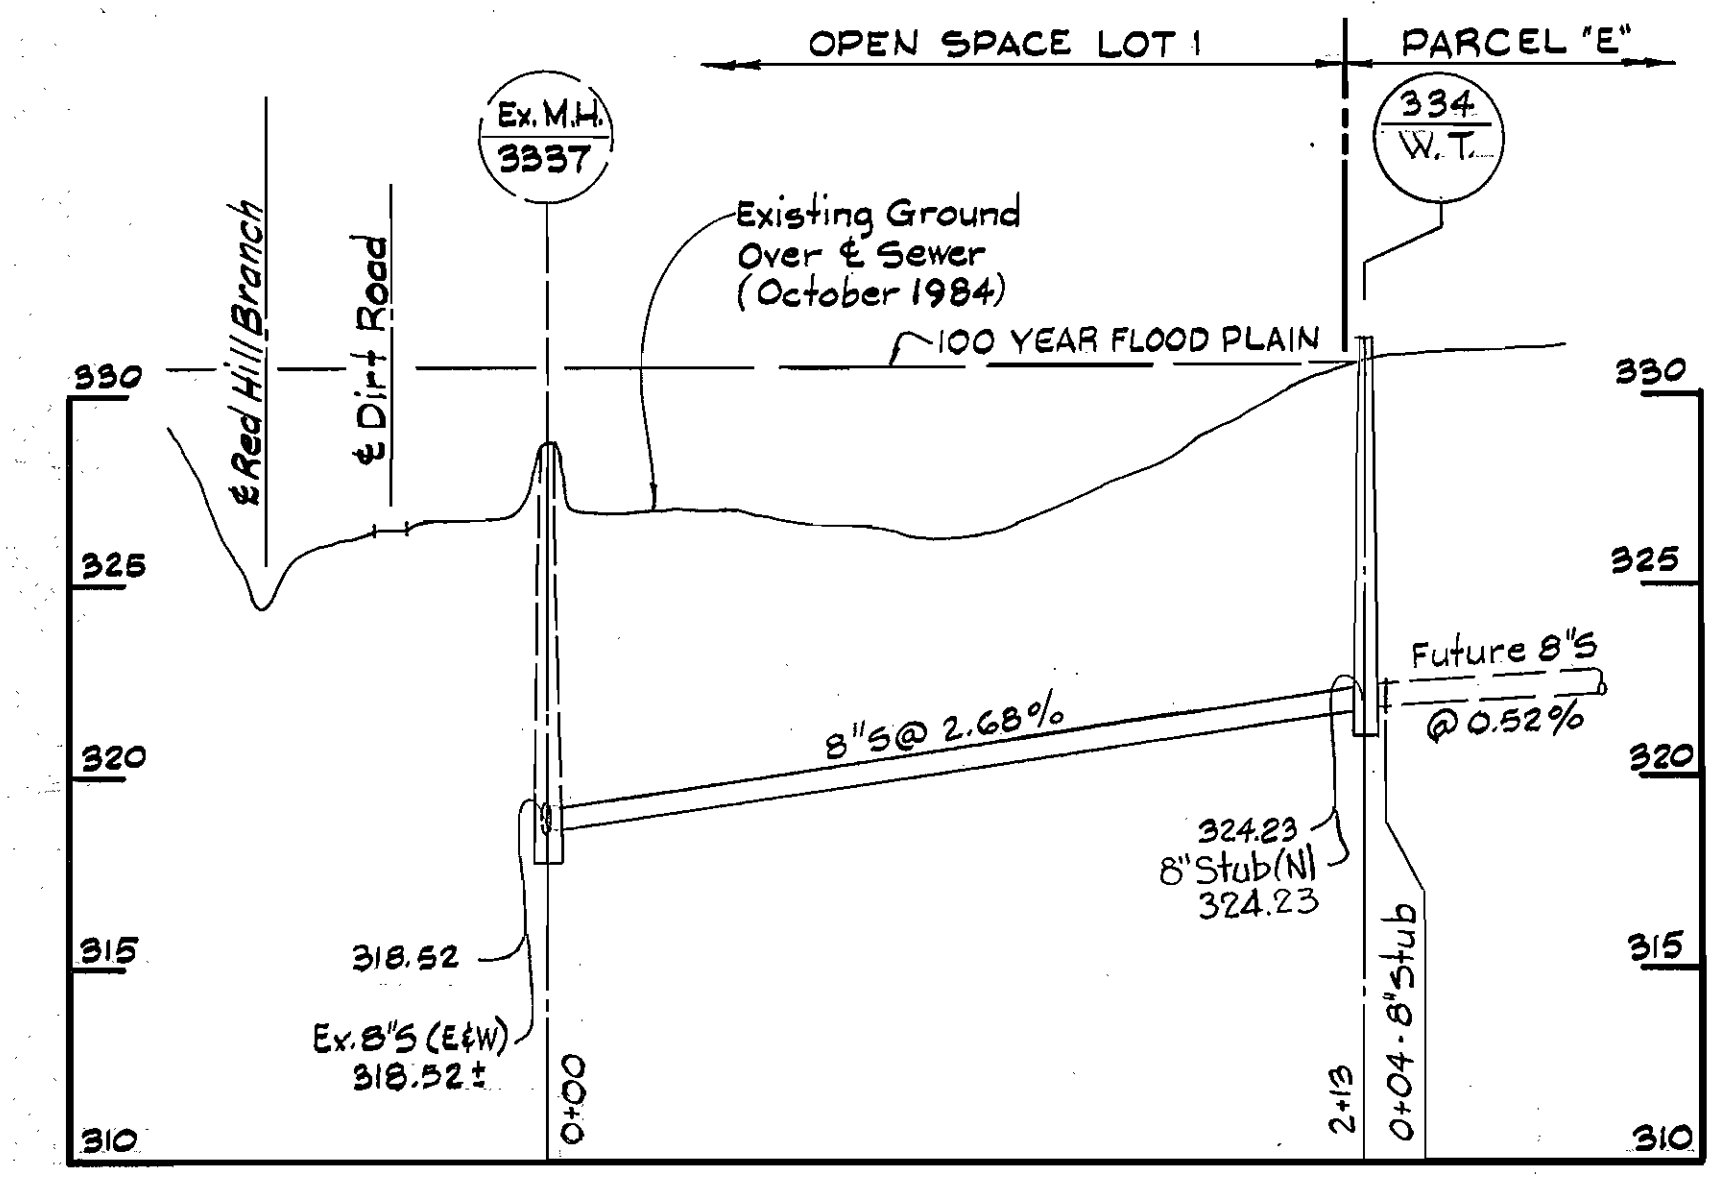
OPEN SPACE LOT 1

PARCEL "E"

Ex. M.H.
3337

334
W.T.

Existing Ground
Over ℄ Sewer
(October 1984)

100 YEAR FLOOD PLAIN

℄ Red Hill Branch

℄ Dirt Road

330

325

320

315

310

330

325

320

315

310

Future 8"S
@ 0.52%

8"S @ 2.68%

324.23
8" Stub (N)
324.23

318.52

Ex. 8"S (E&W)
318.52±

0+00

2+13

0+04 - 8" Stub